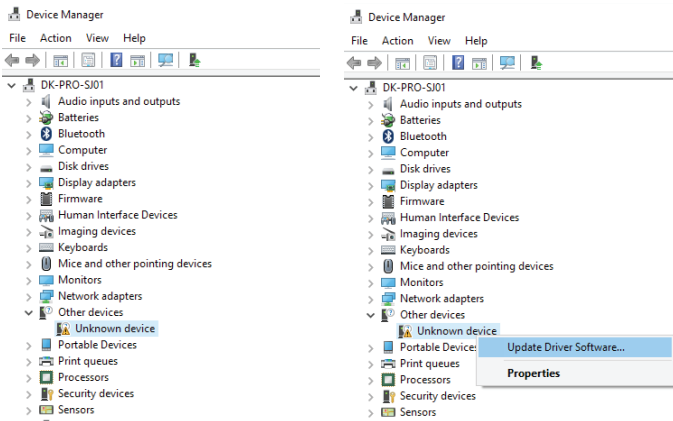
Device Manager

File Action View Help

DK-PRO-SJ01
Audio inputs and outputs
Batteries
Bluetooth
Computer
Disk drives
Display adapters
Firmware
Human Interface Devices
Imaging devices
Keyboards
Mice and other pointing devices
Monitors
Network adapters
Other devices
Unknown device
Portable Devices
Print queues
Processors
Security devices
Sensors

Device Manager

File Action View Help

DK-PRO-SJ01
Audio inputs and outputs
Batteries
Bluetooth
Computer
Disk drives
Display adapters
Firmware
Human Interface Devices
Imaging devices
Keyboards
Mice and other pointing devices
Monitors
Network adapters
Other devices
Unknown device
Portable Devices
Print queues
Processors
Security devices
Sensors

Update Driver Software...
Properties